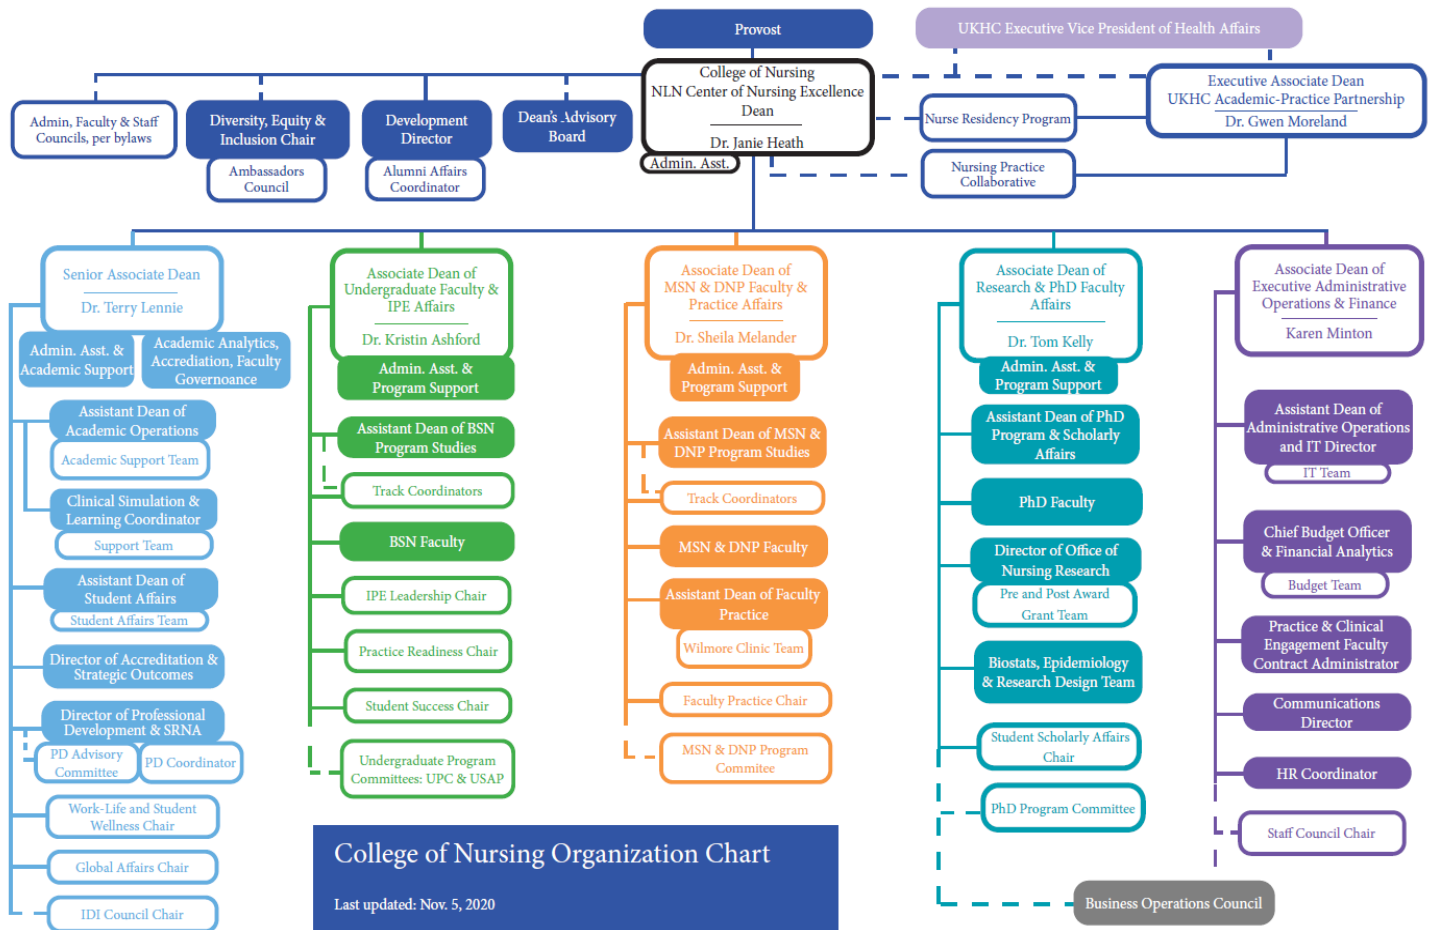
Provost

UKHC Executive Vice President of Health Affairs

College of Nursing
NLN Center of Nursing Excellence
Dean
Dr. Janie Heath

Admin. Asst.

Admin, Faculty & Staff Councils, per bylaws

Diversity, Equity & Inclusion Chair

Ambassadors Council

Development Director

Alumni Affairs Coordinator

Dean's Advisory Board

Nurse Residency Program

Nursing Practice Collaborative

Executive Associate Dean
UKHC Academic-Practice Partnership
Dr. Gwen Moreland

Senior Associate Dean
Dr. Terry Lennie

Admin. Asst. & Academic Support

Academic Analytics, Accreditation, Faculty Governance

Assistant Dean of Academic Operations

Academic Support Team

Clinical Simulation & Learning Coordinator

Support Team

Assistant Dean of Student Affairs

Student Affairs Team

Director of Accreditation & Strategic Outcomes

Director of Professional Development & SRNA

PD Advisory Committee

PD Coordinator

Work-Life and Student Wellness Chair

Global Affairs Chair

IDI Council Chair

Associate Dean of Undergraduate Faculty & IPE Affairs
Dr. Kristin Ashford

Admin. Asst. & Program Support

Assistant Dean of BSN Program Studies

Track Coordinators

BSN Faculty

IPE Leadership Chair

Practice Readiness Chair

Student Success Chair

Undergraduate Program Committees: UPC & USAP

Associate Dean of MSN & DNP Faculty & Practice Affairs
Dr. Sheila Melander

Admin. Asst. & Program Support

Assistant Dean of MSN & DNP Program Studies

Track Coordinators

MSN & DNP Faculty

Assistant Dean of Faculty Practice

Wilmore Clinic Team

Faculty Practice Chair

MSN & DNP Program Commitee

Associate Dean of Research & PhD Faculty Affairs
Dr. Tom Kelly

Admin. Asst. & Program Support

Assistant Dean of PhD Program & Scholarly Affairs

PhD Faculty

Director of Office of Nursing Research

Pre and Post Award Grant Team

Biostats, Epidemiology & Research Design Team

Student Scholarly Affairs Chair

PhD Program Committee

Associate Dean of Executive Administrative Operations & Finance
Karen Minton

Assistant Dean of Administrative Operations and IT Director

IT Team

Chief Budget Officer & Financial Analytics

Budget Team

Practice & Clinical Engagement Faculty Contract Administrator

Communications Director

HR Coordinator

Staff Council Chair

College of Nursing Organization Chart
Last updated: Nov. 5, 2020

Business Operations Council